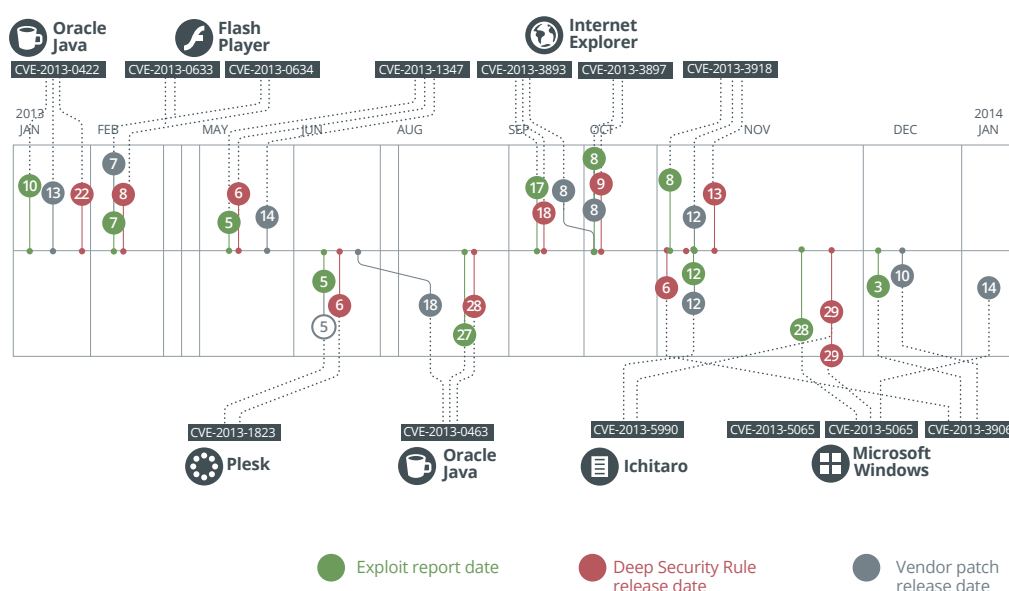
Oracle Java

Flash Player

Internet Explorer

CVE-2013-0422
CVE-2013-0633
CVE-2013-0634
CVE-2013-1347
CVE-2013-3893
CVE-2013-3897
CVE-2013-3918

2013 JAN
FEB
MAY
JUN
AUG
SEP
OCT
NOV
DEC
2014 JAN

10
13
22
7
8
7
6
5
14
17
18
8
8
9
8
8
12
13
5
6
5
18
28
27
6
12
12
28
29
29
3
10
14

CVE-2013-1823
Plesk

CVE-2013-0463
Oracle Java

CVE-2013-5990
Ichitaro

CVE-2013-5065
CVE-2013-5065
CVE-2013-3906
Microsoft Windows

Exploit report date
Deep Security Rule release date
Vendor patch release date